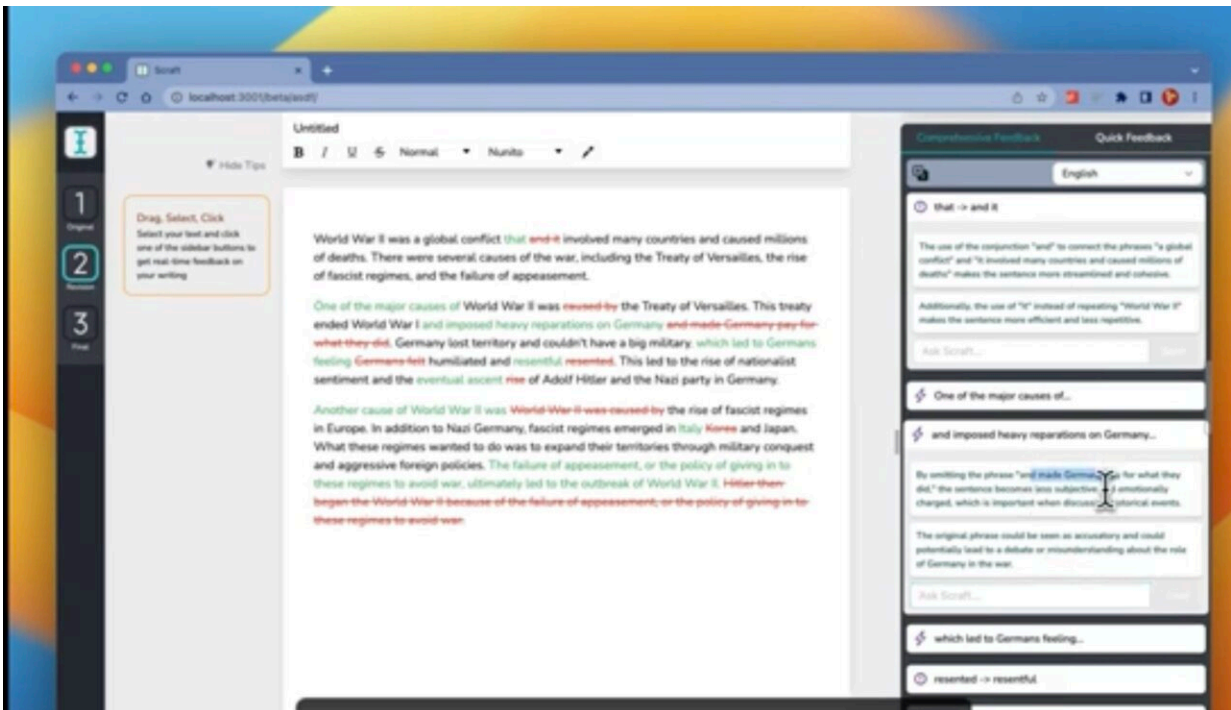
Scraft

localhost:3001/beta/asdf/

Untitled

B I U S Normal Nunito

Hide Tips

1
Original

2
Revision

3
Final

Drag, Select, Click
Select your text and click one of the sidebar buttons to get real-time feedback on your writing

World War II was a global conflict that and it involved many countries and caused millions of deaths. There were several causes of the war, including the Treaty of Versailles, the rise of fascist regimes, and the failure of appeasement.

One of the major causes of World War II was caused by the Treaty of Versailles. This treaty ended World War I and imposed heavy reparations on Germany and made Germany pay for what they did. Germany lost territory and couldn't have a big military, which led to Germans feeling Germans felt humiliated and resentful resented. This led to the rise of nationalist sentiment and the eventual ascent rise of Adolf Hitler and the Nazi party in Germany.

Another cause of World War II was World War II was caused by the rise of fascist regimes in Europe. In addition to Nazi Germany, fascist regimes emerged in Italy Korea and Japan. What these regimes wanted to do was to expand their territories through military conquest and aggressive foreign policies. The failure of appeasement, or the policy of giving in to these regimes to avoid war, ultimately led to the outbreak of World War II. Hitler then began the World War II because of the failure of appeasement, or the policy of giving in to these regimes to avoid war.

Comprehensive Feedback

Quick Feedback

English

that -> and it

The use of the conjunction "and" to connect the phrases "a global conflict" and "it involved many countries and caused millions of deaths" makes the sentence more streamlined and cohesive.

Additionally, the use of "it" instead of repeating "World War II" makes the sentence more efficient and less repetitive.

Ask Scraft...

Send

One of the major causes of...

and imposed heavy reparations on Germany...

By omitting the phrase "and made Germany pay for what they did," the sentence becomes less subjective and emotionally charged, which is important when discussing historical events.

The original phrase could be seen as accusatory and could potentially lead to a debate or misunderstanding about the role of Germany in the war.

Ask Scraft...

Send

which led to Germans feeling...

resented -> resentful